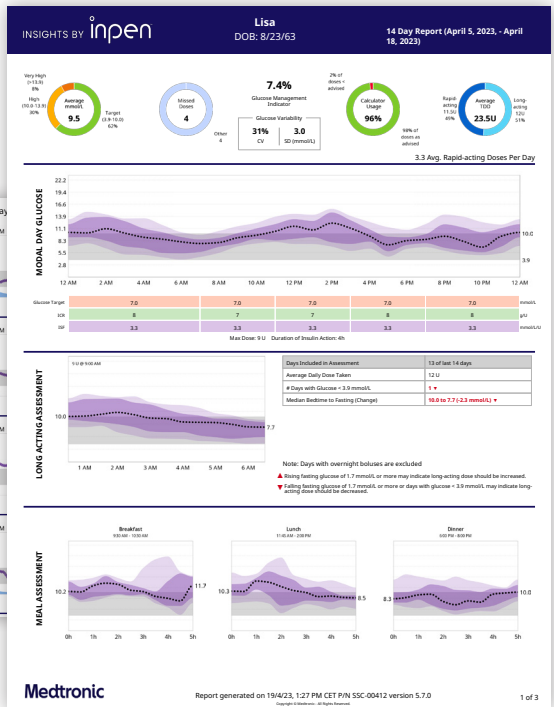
INSIGHTS BY inpen

Lisa
DOB: 8/23/63

14 Day Report (April 5, 2023, - April 18, 2023)

Very High (>13.9) 8%
High (10.0-13.9) 30%
Average mmol/L 9.5
Target (3.9-10.0) 62%

Missed Doses 4
Other 4

7.4%
Glucose Management Indicator

Glucose Variability
31% CV
3.0 SD (mmol/L)

2% of doses > advised
Calculator Usage 96%
98% of doses as advised

Rapid-acting 11.5U 49%
Average TDD 23.5U
Long-acting 12U 51%

3.3 Avg. Rapid-acting Doses Per Day

MODAL DAY GLUCOSE

22.2
19.4
16.6
13.9
11.1
8.3
5.5
2.8

10.0
3.9

12 AM 2 AM 4 AM 6 AM 8 AM 10 AM 12 PM 2 PM 4 PM 6 PM 8 PM 10 PM 12 AM

| Glucose Target | 7.0 | 7.0 | 7.0 | 7.0 | 7.0 | mmol/L |
|---|---|---|---|---|---|---|
| ICR | 8 | 7 | 7 | 8 | 8 | g/U |
| ISF | 3.3 | 3.3 | 3.3 | 3.3 | 3.3 | mmol/L/U |

Max Dose: 9 U Duration of Insulin Action: 4h

LONG ACTING ASSESSMENT

9 U @ 9:00 AM

10.0
7.7

1 AM 2 AM 3 AM 4 AM 5 AM 6 AM

| Days Included in Assessment | 13 of last 14 days |
|---|---|
| Average Daily Dose Taken | 12 U |
| # Days with Glucose < 3.9 mmol/L | 1 ▼ |
| Median Bedtime to Fasting (Change) | 10.0 to 7.7 (-2.3 mmol/L) ▼ |

Note: Days with overnight boluses are excluded

▲ Rising fasting glucose of 1.7 mmol/L or more may indicate long-acting dose should be increased.
▼ Falling fasting glucose of 1.7 mmol/L or more or days with glucose < 3.9 mmol/L may indicate long-acting dose should be decreased.

MEAL ASSESSMENT

Breakfast
9:30 AM - 12:30 AM
10.2 11.7

Lunch
11:40 AM - 2:00 PM
10.3 8.5

Dinner
6:00 PM - 8:00 PM
10.0

0h 1h 2h 3h 4h 5h

Medtronic

Report generated on 19/4/23, 1:27 PM CET P/N SSC-00412 version 5.7.0
Copyright © Medtronic - All Rights Reserved.

1 of 3